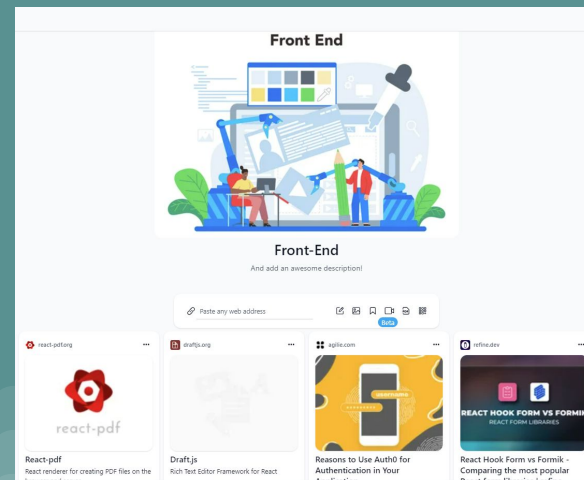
Front End

Front-End

And add an awesome description!

Paste any web address

Beta

react-pdf.org

react-pdf

React-pdf

React renderer for creating PDF files on the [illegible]

draftjs.org

Draft.js

Rich Text Editor Framework for React

agilie.com

Reasons to Use Auth0 for Authentication in Your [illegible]

refine.dev

REACT HOOK FORM VS FORMIK

REACT FORM LIBRARIES

React Hook Form vs Formik - Comparing the most popular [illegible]